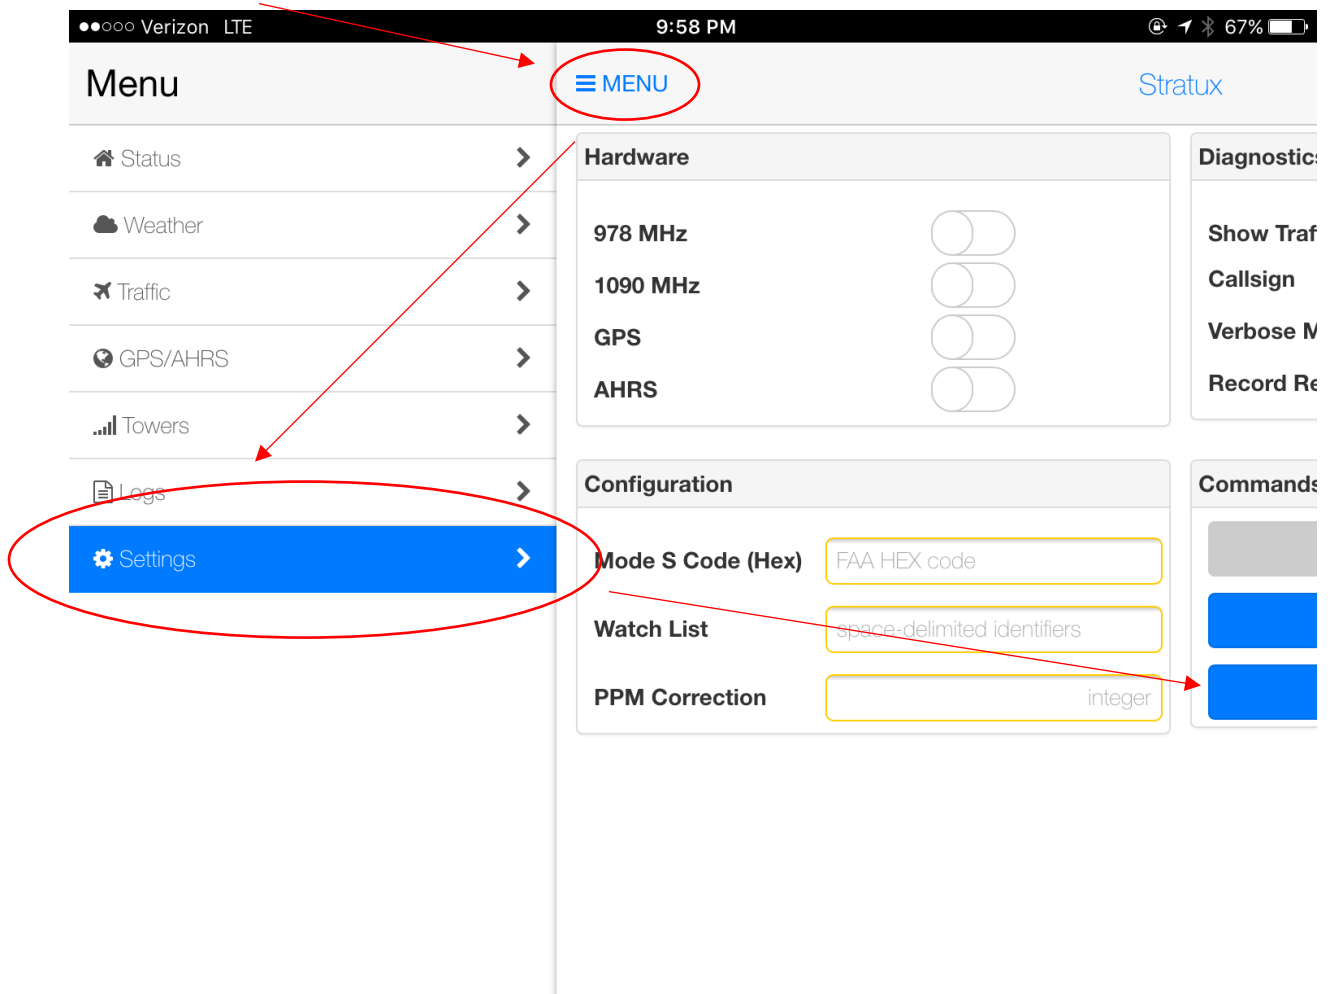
●●○○○ Verizon LTE 9:58 PM 67%

Menu

Status

Weather

Traffic

GPS/AHRS

Towers

Logs

Settings

MENU

Stratux

Hardware

978 MHz

1090 MHz

GPS

AHRS

Diagnostics

Show Traf

Callsign

Verbose M

Record Re

Configuration

Mode S Code (Hex)

FAA HEX code

Watch List

space-delimited identifiers

PPM Correction

integer

Commands